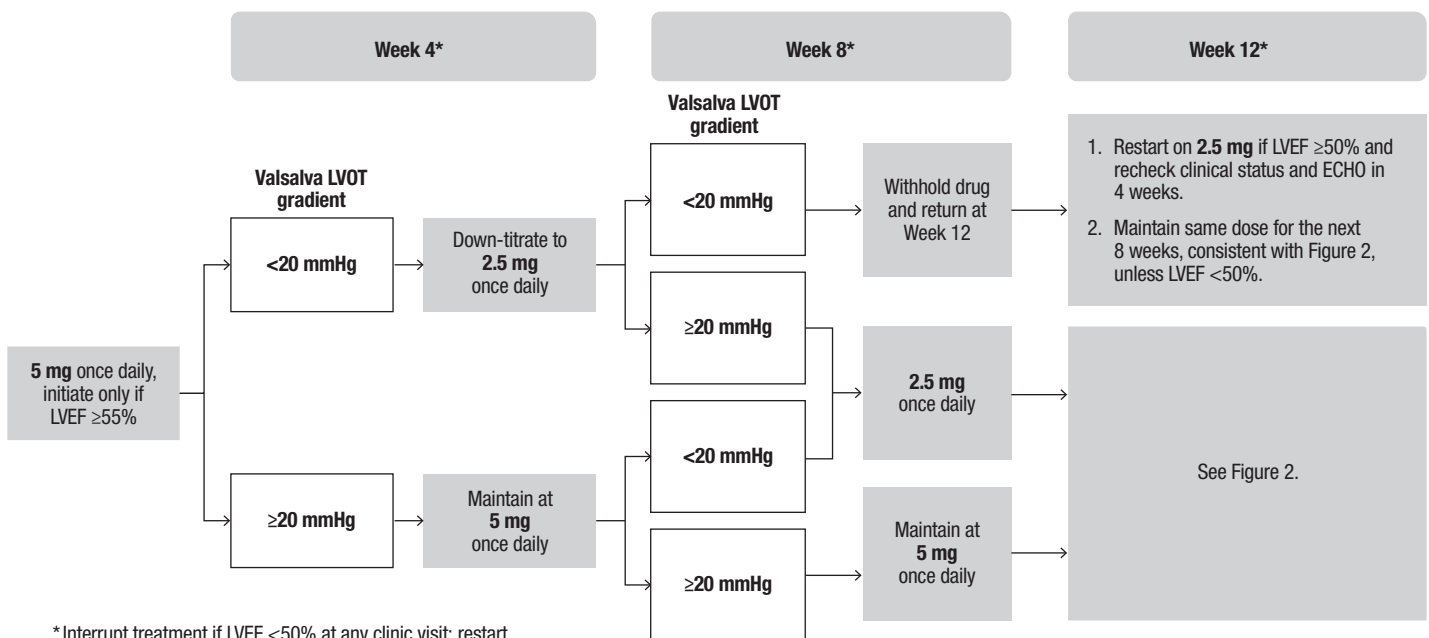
Week 4*

Week 8*

Week 12*

Valsalva LVOT gradient

Valsalva LVOT gradient

5 mg once daily, initiate only if LVEF ≥55%

<20 mmHg

Down-titrate to 2.5 mg once daily

≥20 mmHg

Maintain at 5 mg once daily

<20 mmHg

Withhold drug and return at Week 12

≥20 mmHg

<20 mmHg

2.5 mg once daily

≥20 mmHg

Maintain at 5 mg once daily

1. Restart on 2.5 mg if LVEF ≥50% and recheck clinical status and ECHO in 4 weeks.

2. Maintain same dose for the next 8 weeks, consistent with Figure 2, unless LVEF <50%.

See Figure 2.

*Interrupt treatment if LVEF <50% at any clinic visit; restart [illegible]